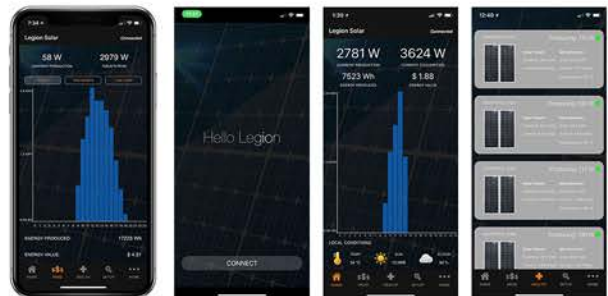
7:34
Legion Solar
Connected
58 W
2979 W
ENERGY PRODUCED
17220 Wh
ENERGY VALUE
$ 4.31

Hello Legion
CONNECT

1:35
Legion Solar
Connected
2781 W
3624 W
7523 Wh
$ 1.88
LOCAL CONDITIONS

12:49
Producing
Producing
Producing
Producing